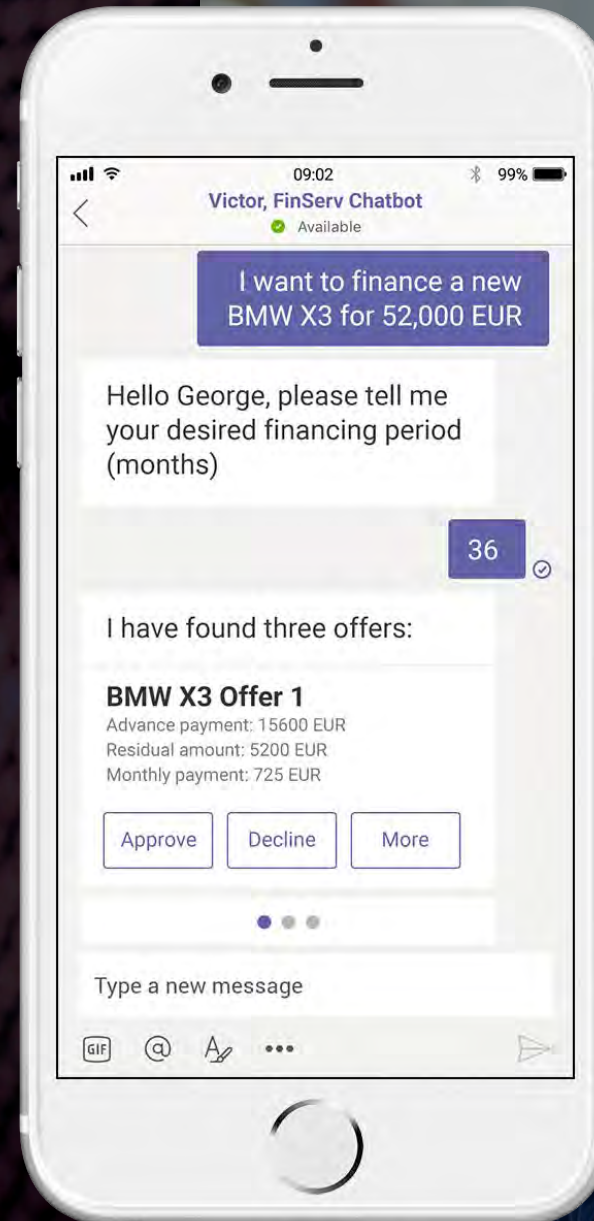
09:02
99%
Victor, FinServ Chatbot
Available

I want to finance a new BMW X3 for 52,000 EUR

Hello George, please tell me your desired financing period (months)

36

I have found three offers:

BMW X3 Offer 1
Advance payment: 15600 EUR
Residual amount: 5200 EUR
Monthly payment: 725 EUR

Approve
Decline
More

Type a new message

GIF